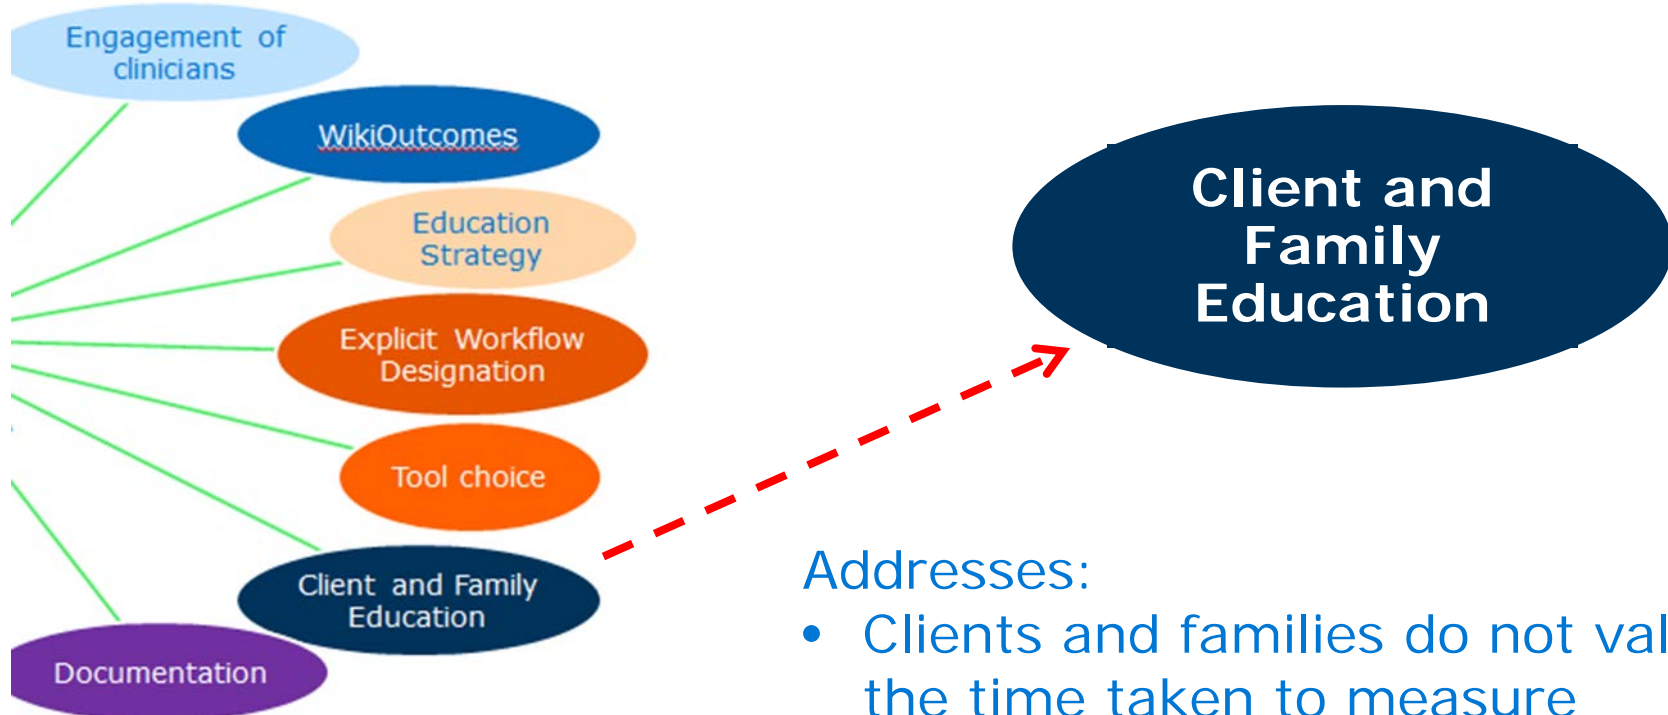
Engagement of clinicians

WikiOutcomes

Education Strategy

Explicit Workflow Designation

Tool choice

Client and Family Education

Documentation

Client and Family Education

Addresses:

• Clients and families do not val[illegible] the time taken to measure